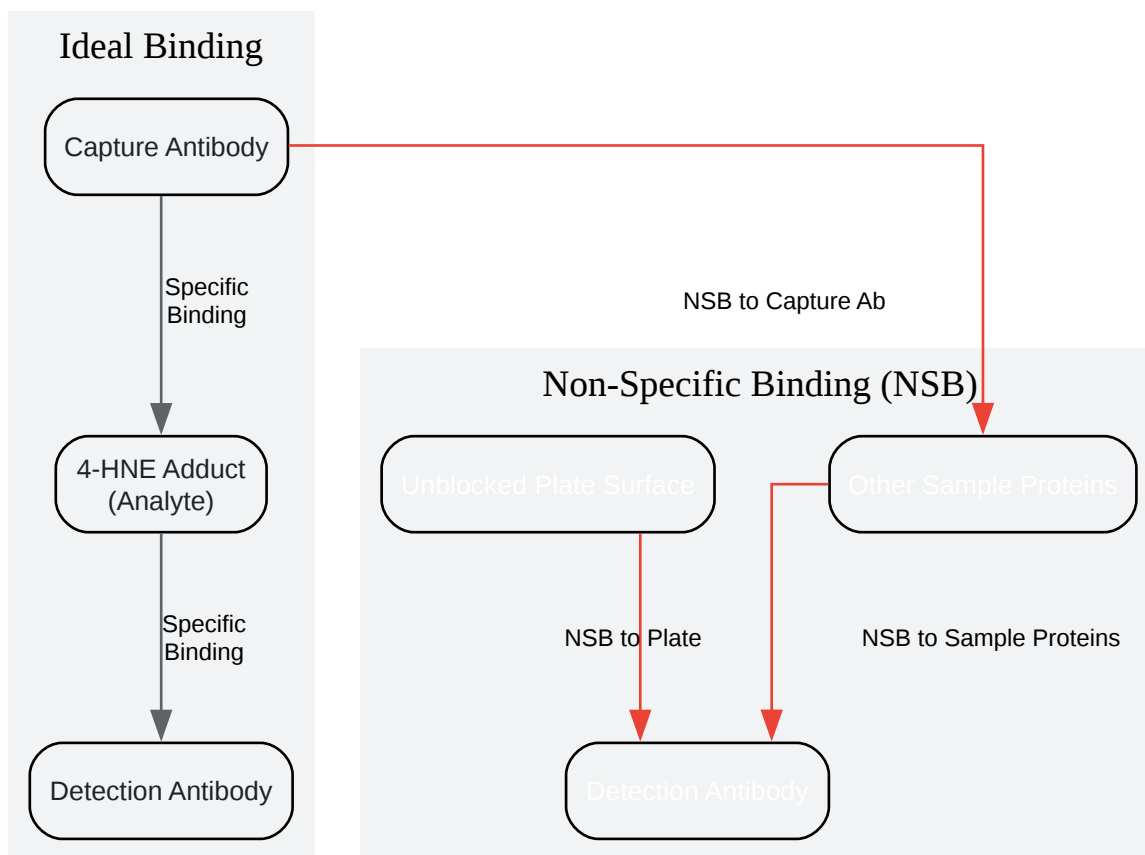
Ideal Binding

Capture Antibody

Specific Binding

4-HNE Adduct (Analyte)

Specific Binding

Detection Antibody

NSB to Capture Ab

Non-Specific Binding (NSB)

Unblocked Plate Surface

Other Sample Proteins

NSB to Plate

NSB to Sample Proteins

Detection Antibody